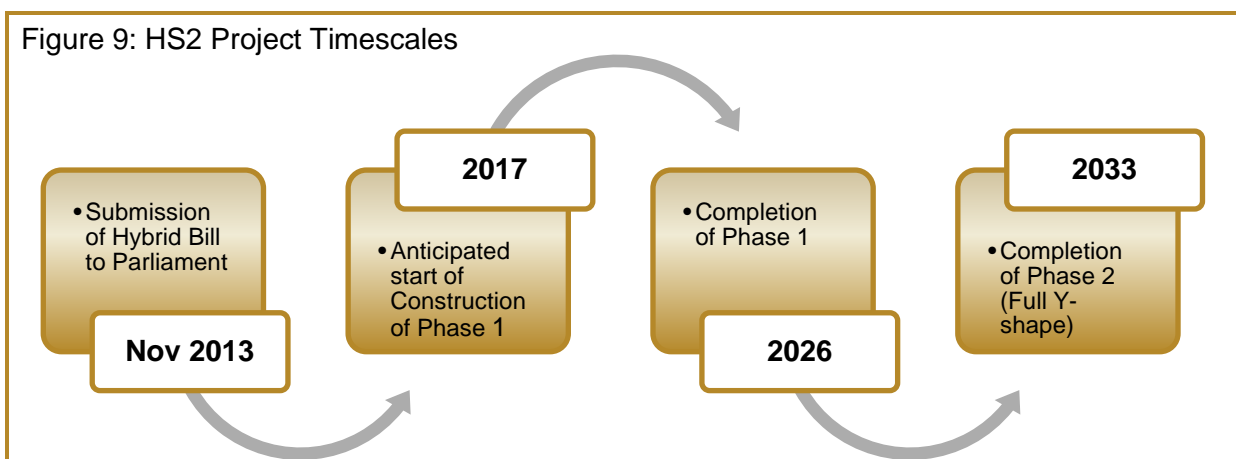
Figure 9: HS2 Project Timescales

• Submission of Hybrid Bill to Parliament

Nov 2013

2017

• Anticipated start of Construction of Phase 1

• Completion of Phase 1

2026

2033

• Completion of Phase 2 (Full Y-shape)